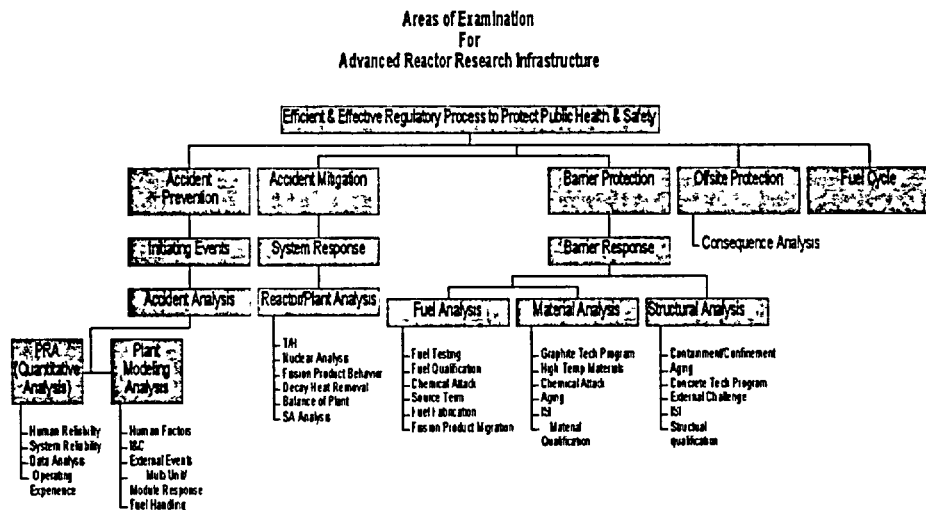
Areas of Examination
For
Advanced Reactor Research Infrastructure

Efficient & Effective Regulatory Process to Protect Public Health & Safety

Accident Prevention

Accident Mitigation

Barrier Protection

Offsite Protection

Fuel Cycle

Initiating Events

System Response

Barrier Response

Consequence Analysis

Accident Analysis

Reactor/Plant Analysis

Fuel Analysis

Material Analysis

Structural Analysis

PRA (Quantitative Analysis)

Plant Modeling Analyses

T-H
Nuclear Analysis
Fission Product Behavior
Decay Heat Removal
Balance of Plant
SA Analysis

Fuel Testing
Fuel Qualification
Chemical Attack
Source Term
Fuel Fabrication
Fission Product Migration

Graphite Tech Program
High Temp Materials
Chemical Attack
Aging
ISI
Material Qualification

Containment/Confinement
Aging
Concrete Tech Program
External Challenge
ISI
Structual qualification

Human Reliability
System Reliability
Data Analysis
Operating Experience

Human Factors
I&C
External Events
Multi Unit/ Module Response
Fuel Handling